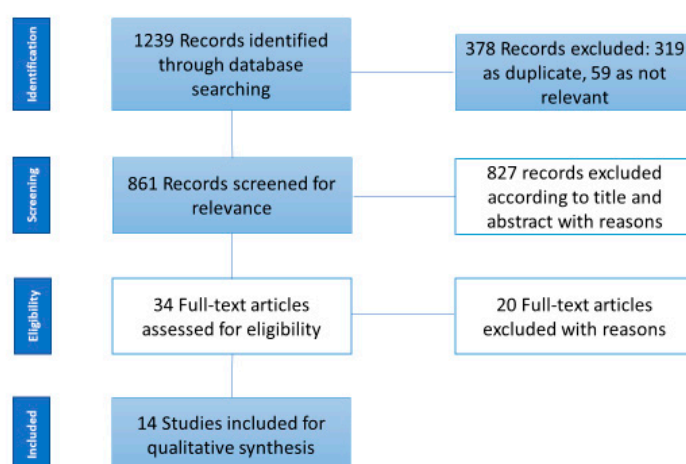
Identification

1239 Records identified through database searching

378 Records excluded: 319 as duplicate, 59 as not relevant

Screening

861 Records screened for relevance

827 records excluded according to title and abstract with reasons

Eligibility

34 Full-text articles assessed for eligibility

20 Full-text articles excluded with reasons

Included

14 Studies included for qualitative synthesis